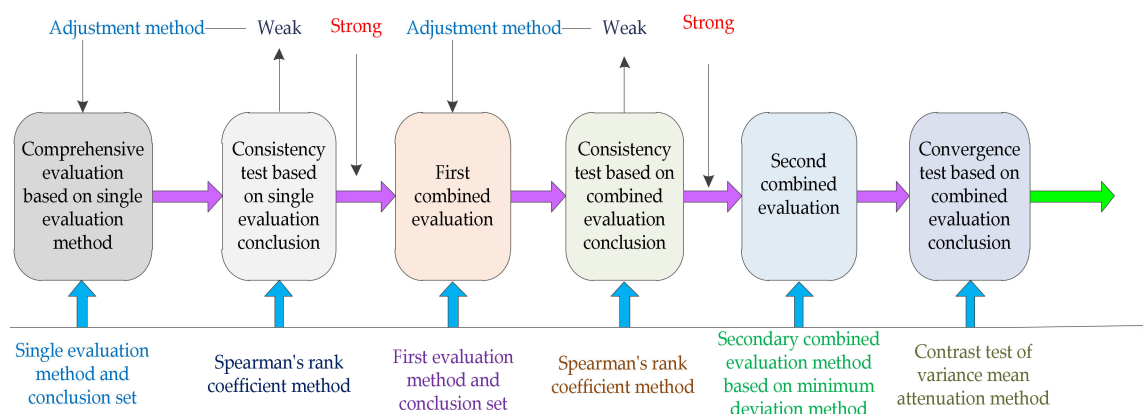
Adjustment method — Weak Strong Adjustment method — Weak Strong

Comprehensive evaluation based on single evaluation method

Consistency test based on single evaluation conclusion

First combined evaluation

Consistency test based on combined evaluation conclusion

Second combined evaluation

Convergence test based on combined evaluation conclusion

Single evaluation method and conclusion set

Spearman's rank coefficient method

First evaluation method and conclusion set

Spearman's rank coefficient method

Secondary combined evaluation method based on minimum deviation method

Contrast test of variance mean attenuation method